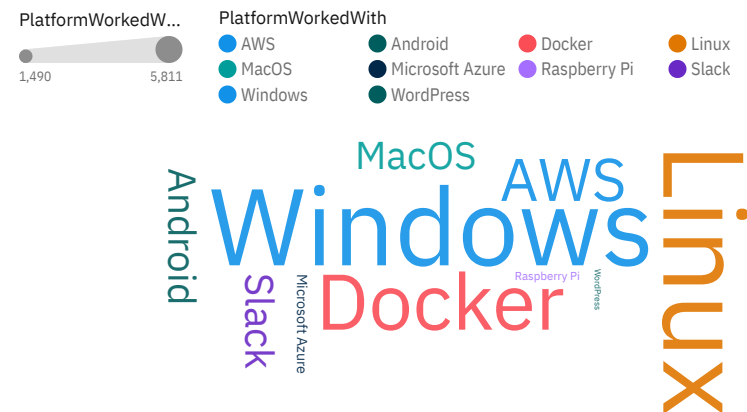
PlatformWorkedW...
1,490 5,811

PlatformWorkedWith
AWS
MacOS
Windows
Android
Microsoft Azure
WordPress
Docker
Raspberry Pi
Linux
Slack

Android
MacOS
AWS
Windows
Linux
Slack
Microsoft Azure
Docker
Raspberry Pi
WordPress